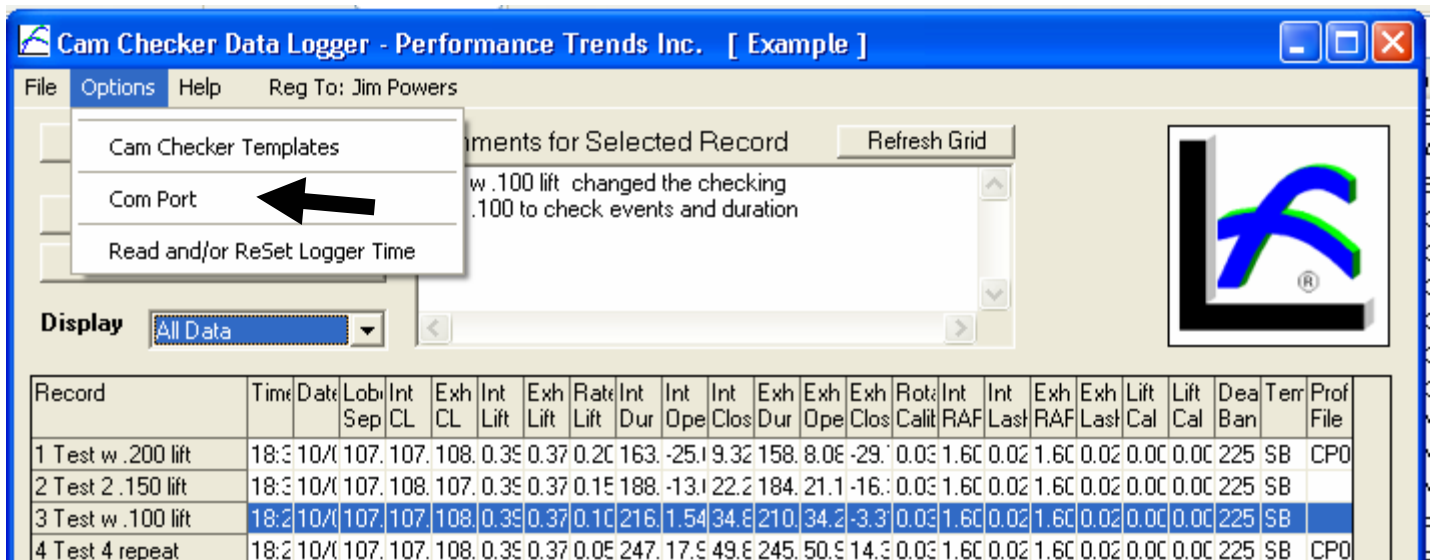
Cam Checker Data Logger - Performance Trends Inc. [ Example ]

File Options Help Reg To: Jim Powers

Cam Checker Templates
Com Port
Read and/or ReSet Logger Time

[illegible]mments for Selected Record
Refresh Grid

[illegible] w .100 lift changed the checking
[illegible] .100 to check events and duration

Display All Data

| Record | Time | Date | Lobe Sep | Int CL | Exh CL | Int Lift | Exh Lift | Rate Lift | Int Dur | Int Ope | Int Clos | Exh Dur | Exh Ope | Exh Clos | Rota Calit | Int RAF | Int Lash | Exh RAF | Exh Lash | Lift Cal | Lift Cal | Dea Ban | Tem | Prof File |
|---|---|---|---|---|---|---|---|---|---|---|---|---|---|---|---|---|---|---|---|---|---|---|---|---|
| 1 Test w .200 lift | 18:3 | 10/( | 107. | 107. | 108. | 0.39 | 0.37 | 0.20 | 163. | -25.( | 9.32 | 158. | 8.08 | -29.1 | 0.03 | 1.60 | 0.02 | 1.60 | 0.02 | 0.00 | 0.00 | 225 | SB | CP0 |
| 2 Test 2 .150 lift | 18:3 | 10/( | 107. | 108. | 107. | 0.39 | 0.37 | 0.15 | 188. | -13.( | 22.2 | 184. | 21.1 | -16.: | 0.03 | 1.60 | 0.02 | 1.60 | 0.02 | 0.00 | 0.00 | 225 | SB | |
| 3 Test w .100 lift | 18:2 | 10/( | 107. | 107. | 108. | 0.39 | 0.37 | 0.10 | 216. | 1.54 | 34.8 | 210. | 34.2 | -3.3 | 0.03 | 1.60 | 0.02 | 1.60 | 0.02 | 0.00 | 0.00 | 225 | SB | |
| 4 Test 4 repeat | 18:2 | 10/( | 107. | 107. | 108. | 0.39 | 0.37 | 0.05 | 247. | 17.9 | 49.8 | 245. | 50.9 | 14.3 | 0.03 | 1.60 | 0.02 | 1.60 | 0.02 | 0.00 | 0.00 | 225 | SB | CP0 |